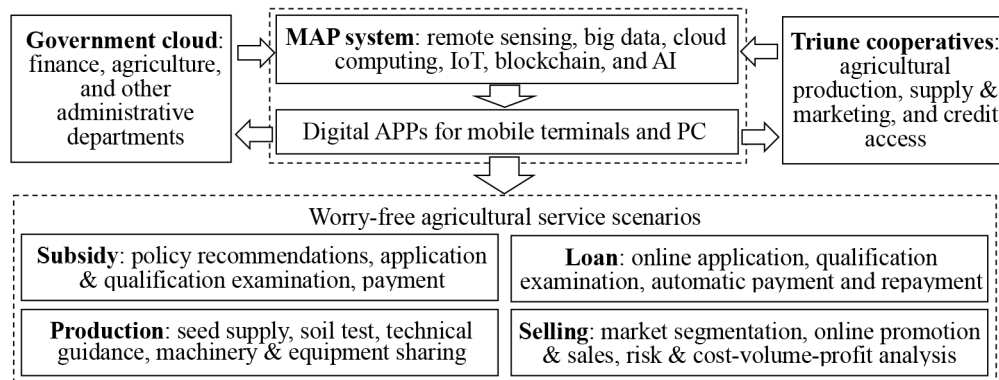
**Government cloud**: finance, agriculture, and other administrative departments

**MAP system**: remote sensing, big data, cloud computing, IoT, blockchain, and AI

**Triune cooperatives**: agricultural production, supply & marketing, and credit access

Digital APPs for mobile terminals and PC

Worry-free agricultural service scenarios

**Subsidy**: policy recommendations, application & qualification examination, payment

**Loan**: online application, qualification examination, automatic payment and repayment

**Production**: seed supply, soil test, technical guidance, machinery & equipment sharing

**Selling**: market segmentation, online promotion & sales, risk & cost-volume-profit analysis